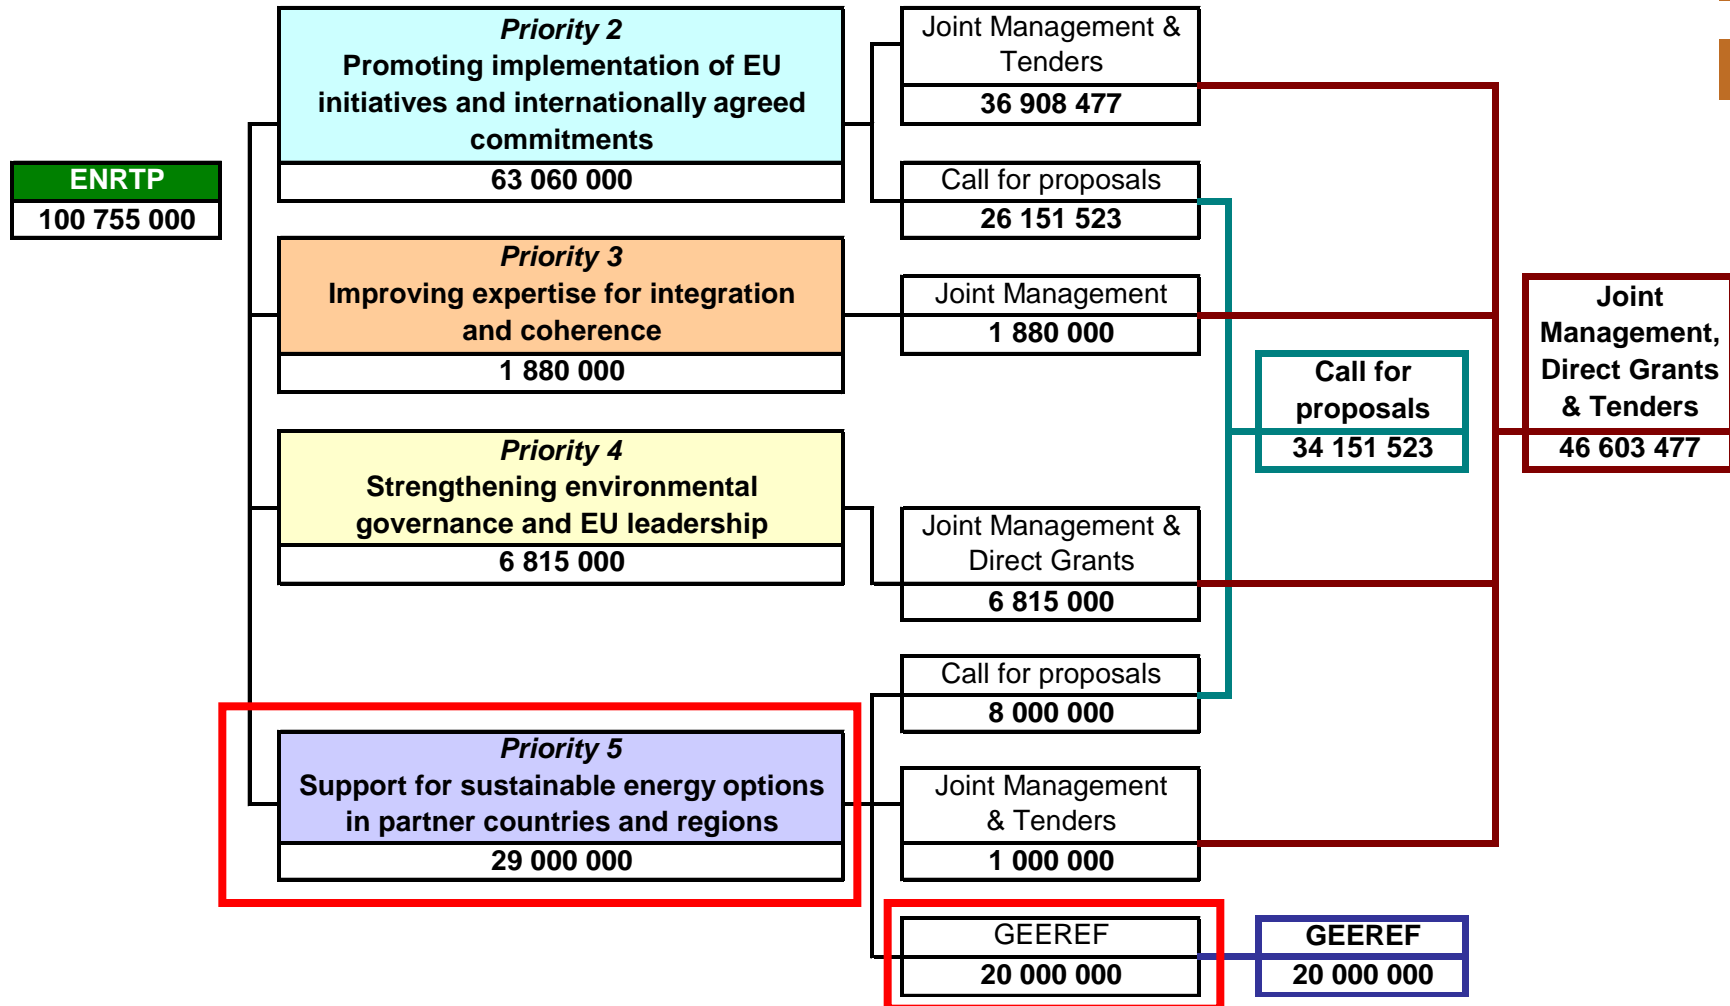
ENRTP
100 755 000

Priority 2
Promoting implementation of EU initiatives and internationally agreed commitments
63 060 000

Priority 3
Improving expertise for integration and coherence
1 880 000

Priority 4
Strengthening environmental governance and EU leadership
6 815 000

Priority 5
Support for sustainable energy options in partner countries and regions
29 000 000

Joint Management & Tenders
36 908 477

Call for proposals
26 151 523

Joint Management
1 880 000

Joint Management & Direct Grants
6 815 000

Call for proposals
8 000 000

Joint Management & Tenders
1 000 000

GEEREF
20 000 000

Call for proposals
34 151 523

Joint Management, Direct Grants & Tenders
46 603 477

GEEREF
20 000 000